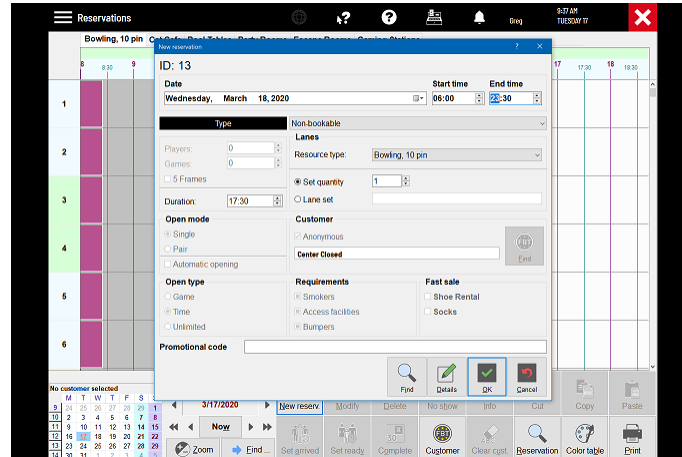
Reservations

Greg

9:37 AM
TUESDAY 17

Bowling, 10 pin

8
8:30
9
17
17:30
18
18:30

1
2
3
4
5
6

New reservation

?

ID: 13

Date
Wednesday, March 18, 2020

Start time
06:00

End time
23:30

Type

Non-bookable

Players:
0

Games:
0

5 Frames

Duration:
17:30

Lanes

Resource type:
Bowling, 10 pin

Set quantity
1

Lane set

Open mode

Single

Pair

Automatic opening

Customer

Anonymous

Center Closed

Find

Open type

Game

Time

Unlimited

Requirements

Smokers

Access facilities

Bumpers

Fast sale

Shoe Rental

Socks

Promotional code

Find

Details

OK

Cancel

No customer selected

| M | T | W | T | F | S | S |
|---|---|---|---|---|---|---|
| 24 | 25 | 26 | 27 | 28 | 29 | 1 |
| 2 | 3 | 4 | 5 | 6 | 7 | 8 |
| 9 | 10 | 11 | 12 | 13 | 14 | 15 |
| 16 | 17 | 18 | 19 | 20 | 21 | 22 |
| 23 | 24 | 25 | 26 | 27 | 28 | 29 |
| 30 | 31 | 1 | 2 | 3 | 4 | 5 |

9
10
11
12
13
14

3/17/2020

Now

Zoom

Find ...

New reserv.

Modify

Delete

No show

Info

Cut

Copy

Paste

Set arrived

Set ready

Complete

Customer

Clear cust.

Reservation

Color table

Print